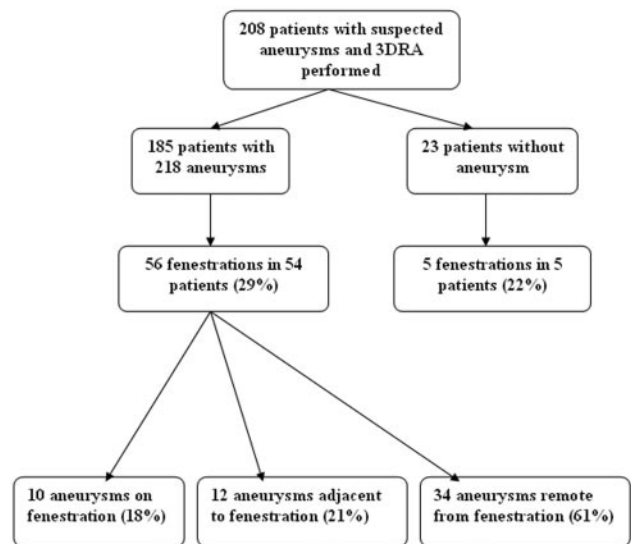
208 patients with suspected aneurysms and 3DRA performed

185 patients with 218 aneurysms

23 patients without aneurysm

56 fenestrations in 54 patients (29%)

5 fenestrations in 5 patients (22%)

10 aneurysms on fenestration (18%)

12 aneurysms adjacent to fenestration (21%)

34 aneurysms remote from fenestration (61%)